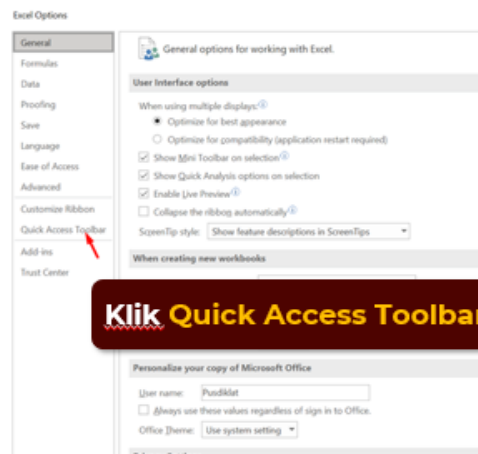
Excel Options

General
Formulas
Data
Proofing
Save
Language
Ease of Access
Advanced
Customize Ribbon
Quick Access Toolbar
Add-ins
Trust Center

General options for working with Excel.

User Interface options

When using multiple displays:
Optimize for best appearance
Optimize for compatibility (application restart required)
Show Mini Toolbar on selection
Show Quick Analysis options on selection
Enable Live Preview
Collapse the ribbon automatically
ScreenTip style: Show feature descriptions in ScreenTips

When creating new workbooks

Klik Quick Access Toolbar

Personalize your copy of Microsoft Office

User name: Pusdiklat
Always use these values regardless of sign in to Office.
Office Theme: Use system setting